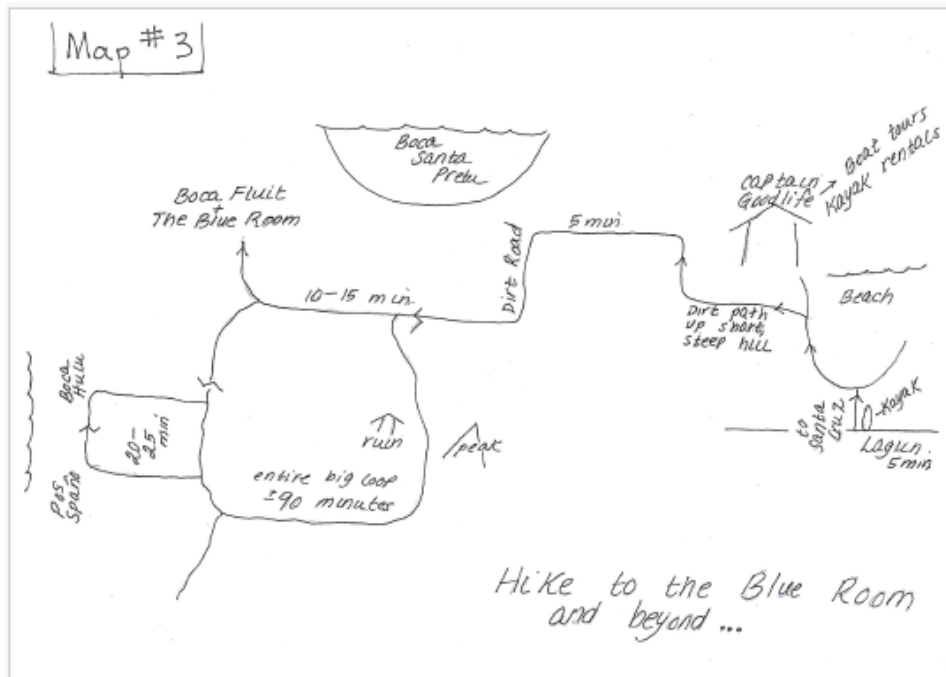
Map # 3

Boca Santa Pretu

Captain Goodlife → Boat tours Kayak rentals

Boca Fluit
The Blue Room

Dirt Road

5 min

10–15 min.

Beach

Dirt path up short, steep hill

Boca Hulu

20–25 min

ruin

peak

Kayak

to Santa Cruz

Lagun 5 min

Pos Spano

entire big loop ±90 minutes

Hike to the Blue Room and beyond ...